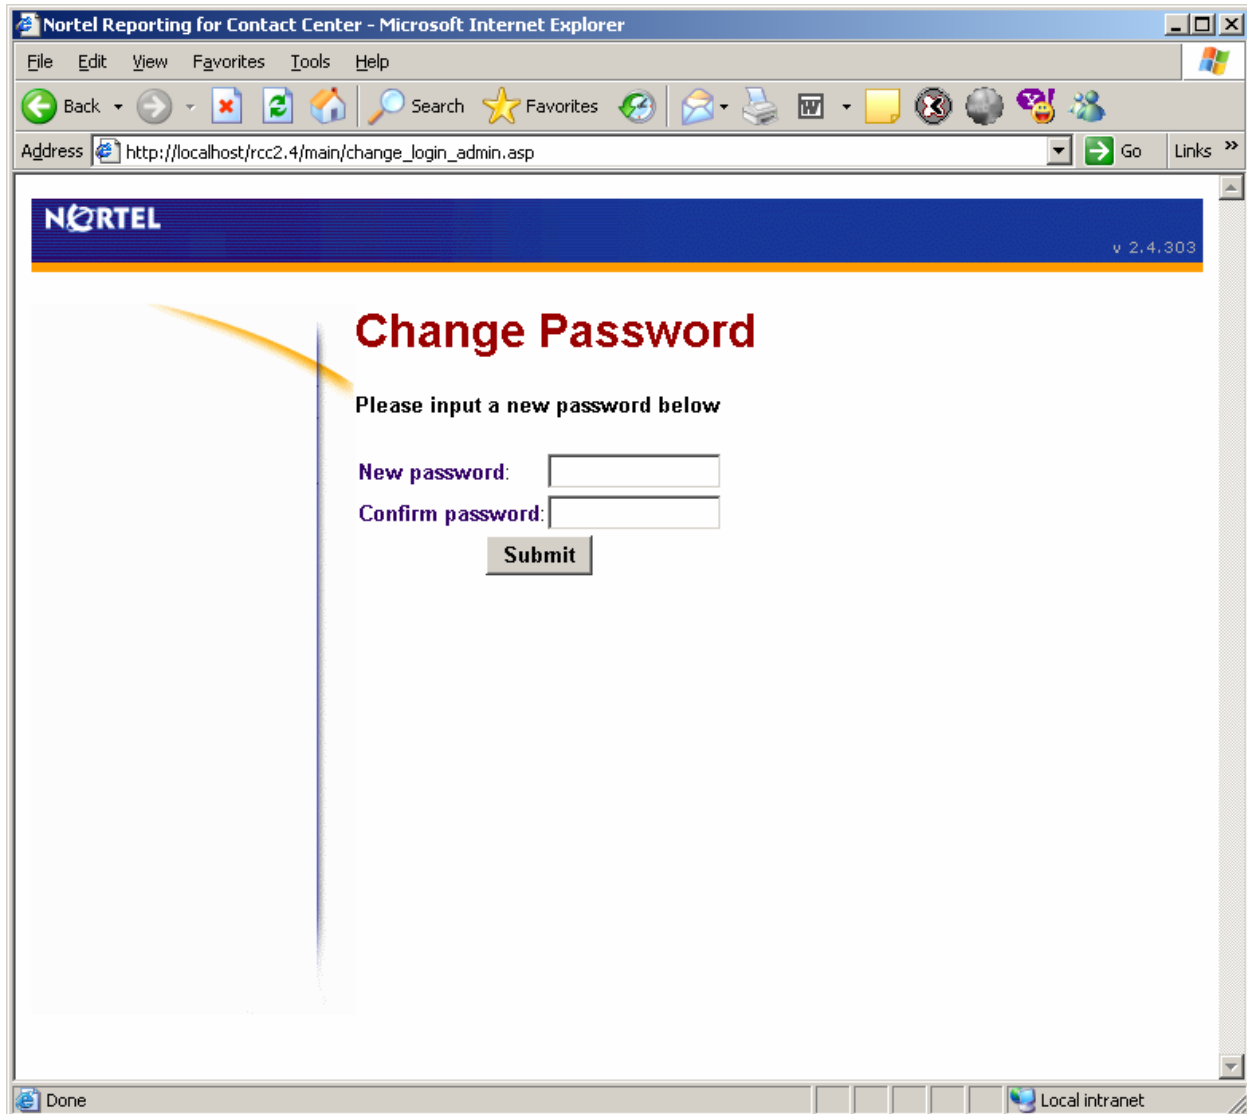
Nortel Reporting for Contact Center - Microsoft Internet Explorer

File Edit View Favorites Tools Help

Back Search Favorites

Address http://localhost/rcc2.4/main/change_login_admin.asp Go Links »

NORTEL

v 2.4.303

Change Password

Please input a new password below

New password:

Confirm password:

Submit

Done Local intranet